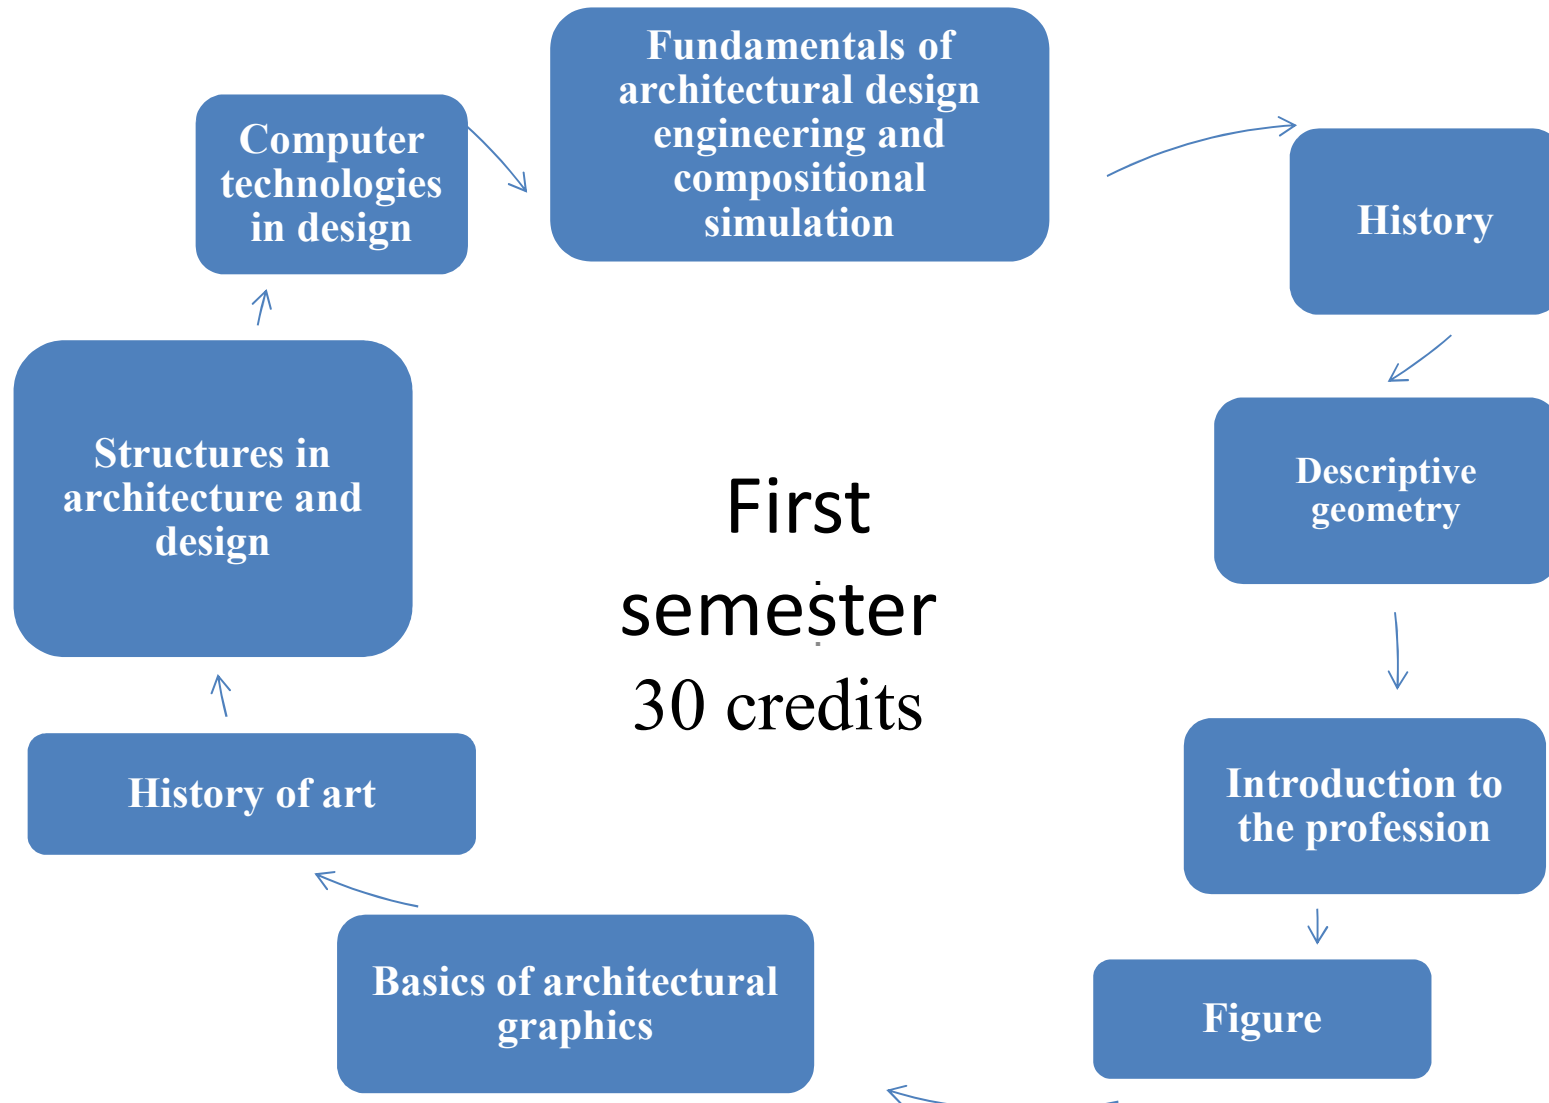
Fundamentals of architectural design engineering and compositional simulation

History

Descriptive geometry

Introduction to the profession

Figure

Basics of architectural graphics

History of art

Structures in architecture and design

Computer technologies in design

First semester 30 credits